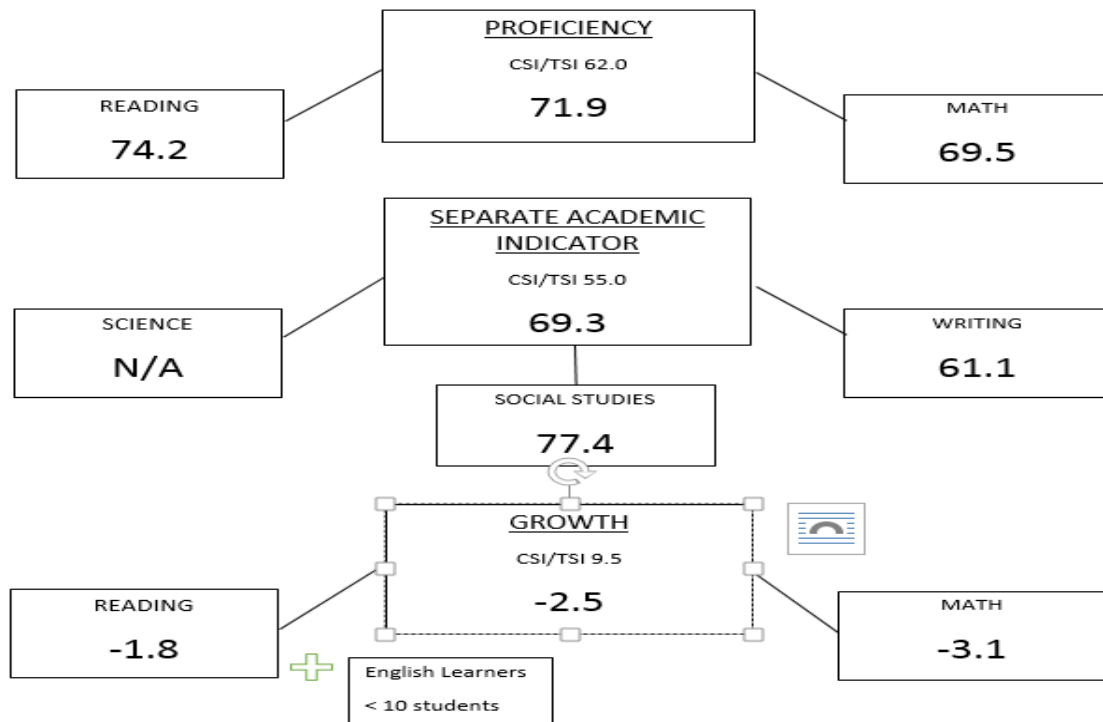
PROFICIENCY

CSI/TSI 62.0

71.9

READING

74.2

MATH

69.5

SEPARATE ACADEMIC INDICATOR

CSI/TSI 55.0

69.3

SCIENCE

N/A

WRITING

61.1

SOCIAL STUDIES

77.4

GROWTH

CSI/TSI 9.5

-2.5

READING

-1.8

MATH

-3.1

English Learners

< 10 students